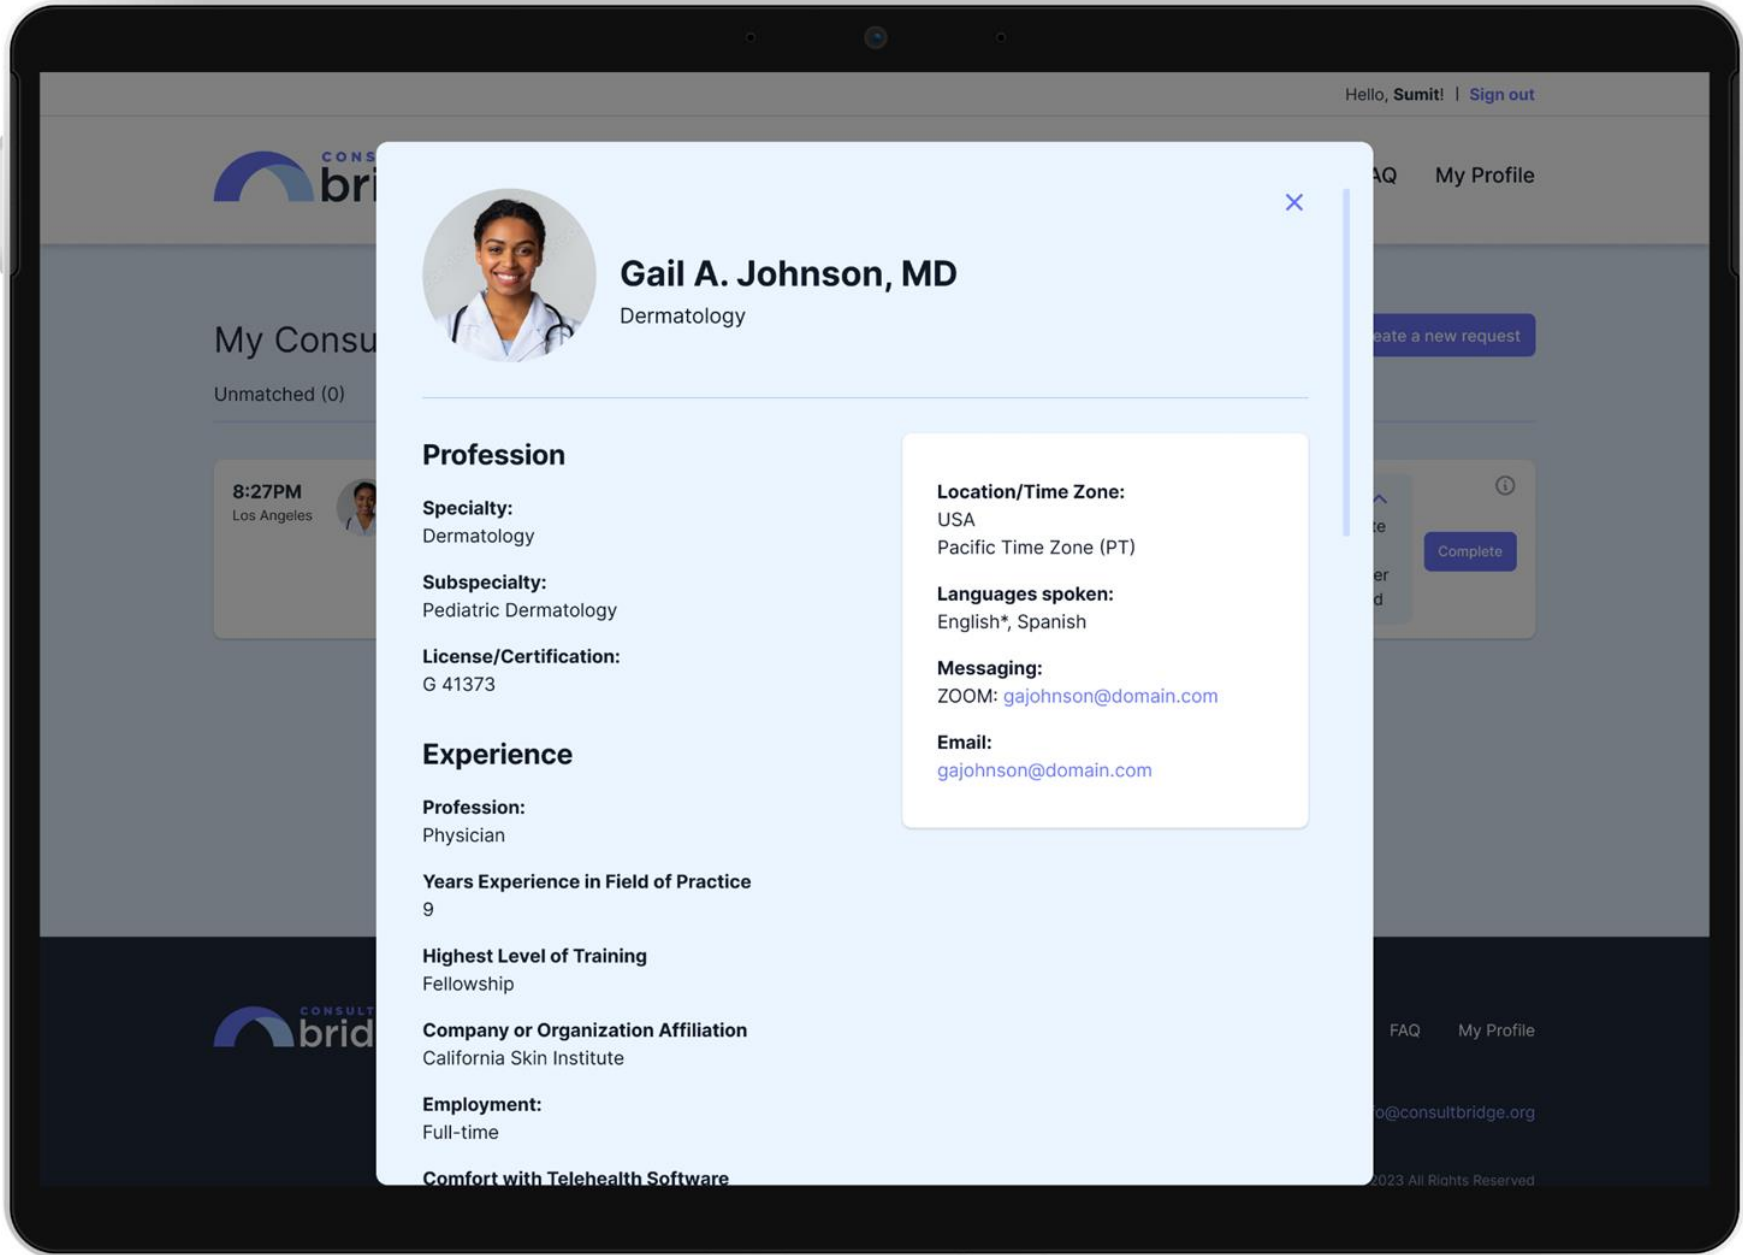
Hello, Sumit! | Sign out

CONS bri

AQ My Profile

My Consu

Unmatched (0)

eate a new request

8:27PM
Los Angeles

te
er
d

Complete

Gail A. Johnson, MD
Dermatology

Profession

Specialty:
Dermatology

Subspecialty:
Pediatric Dermatology

License/Certification:
G 41373

Experience

Profession:
Physician

Years Experience in Field of Practice
9

Highest Level of Training
Fellowship

Company or Organization Affiliation
California Skin Institute

Employment:
Full-time

Comfort with Telehealth Software

Location/Time Zone:
USA
Pacific Time Zone (PT)

Languages spoken:
English*, Spanish

Messaging:
ZOOM: gajohnson@domain.com

Email:
gajohnson@domain.com

CONSULT brid

FAQ My Profile

o@consultbridge.org

2023 All Rights Reserved